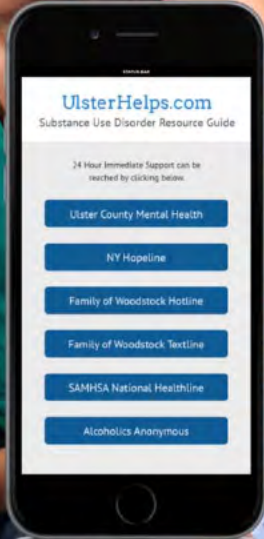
UlsterHelps.com
Substance Use Disorder Resource Guide

24 Hour Immediate Support can be reached by clicking below.

Ulster County Mental Health

NY Hopeline

Family of Woodstock Hotline

Family of Woodstock Textline

SAMHSA National Healthline

Alcoholics Anonymous